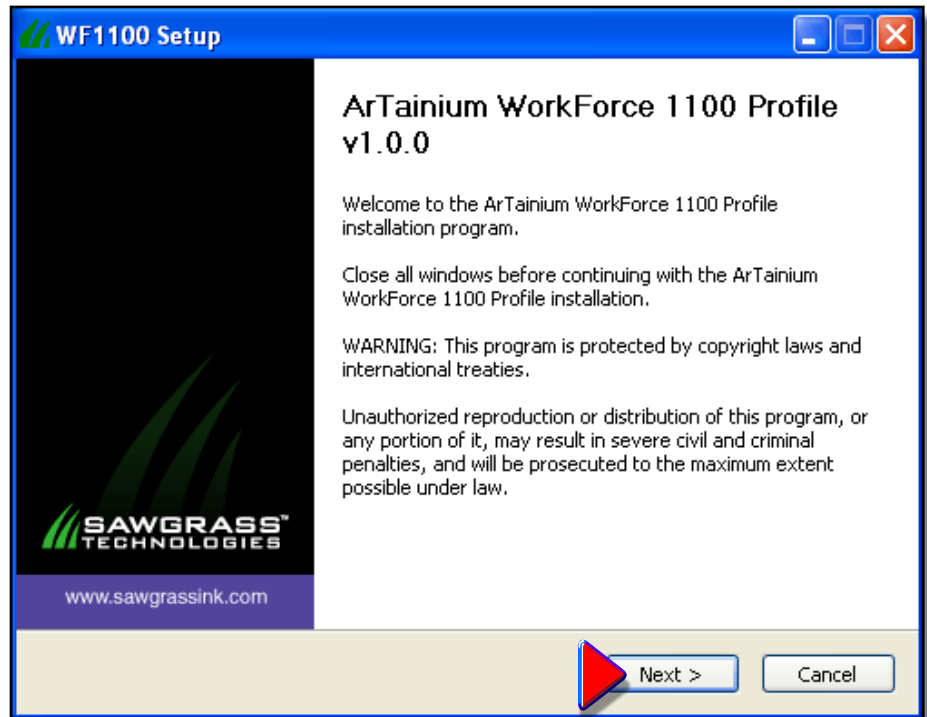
WF1100 Setup

SAWGRASS™
TECHNOLOGIES

www.sawgrassink.com

ArTainium WorkForce 1100 Profile v1.0.0

Welcome to the ArTainium WorkForce 1100 Profile installation program.

Close all windows before continuing with the ArTainium WorkForce 1100 Profile installation.

WARNING: This program is protected by copyright laws and international treaties.

Unauthorized reproduction or distribution of this program, or any portion of it, may result in severe civil and criminal penalties, and will be prosecuted to the maximum extent possible under law.

Next >

Cancel